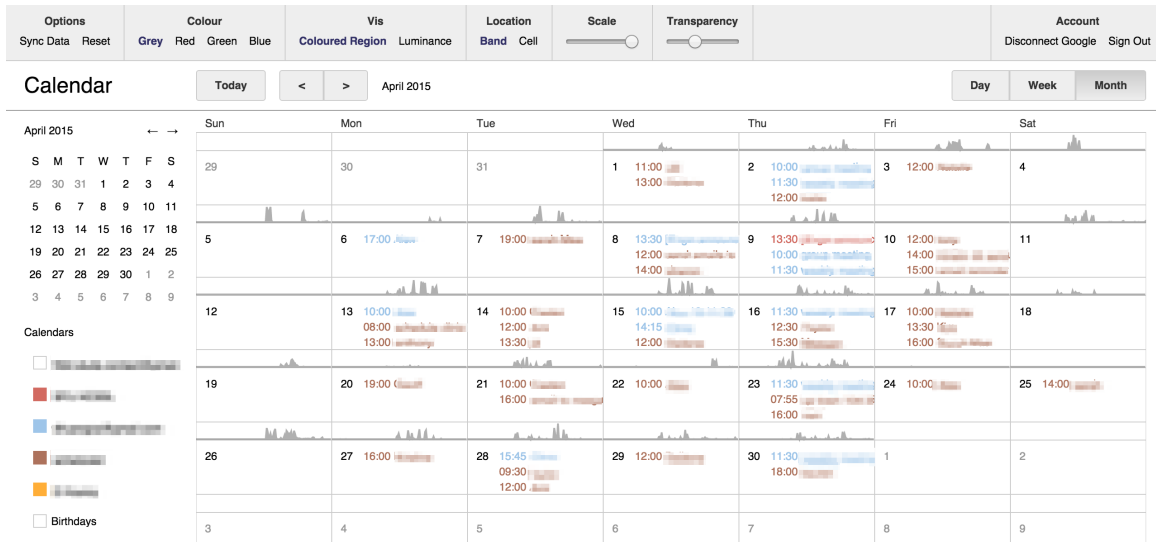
Options
Sync Data Reset

Colour
Grey Red Green Blue

Vis
Coloured Region Luminance

Location
Band Cell

Scale

Transparency

Account
Disconnect Google Sign Out

Calendar

Today < > April 2015

Day Week Month

April 2015 ← →

| S | M | T | W | T | F | S |
|---|---|---|---|---|---|---|
| 29 | 30 | 31 | 1 | 2 | 3 | 4 |
| 5 | 6 | 7 | 8 | 9 | 10 | 11 |
| 12 | 13 | 14 | 15 | 16 | 17 | 18 |
| 19 | 20 | 21 | 22 | 23 | 24 | 25 |
| 26 | 27 | 28 | 29 | 30 | 1 | 2 |
| 3 | 4 | 5 | 6 | 7 | 8 | 9 |

Calendars

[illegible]
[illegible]
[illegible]
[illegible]
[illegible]
Birthdays

| Sun | Mon | Tue | Wed | Thu | Fri | Sat |
|---|---|---|---|---|---|---|
| 29 | 30 | 31 | 1 11:00 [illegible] 13:00 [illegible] | 2 10:00 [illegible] 11:30 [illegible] 12:00 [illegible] | 3 12:00 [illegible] | 4 |
| 5 | 6 17:00 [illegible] | 7 19:00 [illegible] | 8 13:30 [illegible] 12:00 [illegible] 14:00 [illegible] | 9 13:30 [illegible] 10:00 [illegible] 11:30 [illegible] | 10 12:00 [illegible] 14:00 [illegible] 15:00 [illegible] | 11 |
| 12 | 13 10:00 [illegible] 08:00 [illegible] 13:00 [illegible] | 14 10:00 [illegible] 12:00 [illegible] 13:30 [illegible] | 15 10:00 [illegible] 14:15 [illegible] 12:00 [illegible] | 16 11:30 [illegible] 12:30 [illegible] 15:30 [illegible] | 17 10:00 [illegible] 13:30 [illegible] 16:00 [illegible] | 18 |
| 19 | 20 19:00 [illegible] | 21 10:00 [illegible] 16:00 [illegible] | 22 10:00 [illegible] | 23 11:30 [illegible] 07:55 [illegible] 16:00 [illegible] | 24 10:00 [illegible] | 25 14:00 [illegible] |
| 26 | 27 16:00 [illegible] | 28 15:45 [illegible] 09:30 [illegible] 12:00 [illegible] | 29 12:00 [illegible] | 30 11:30 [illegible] 18:00 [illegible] | 1 | 2 |
| 3 | 4 | 5 | 6 | 7 | 8 | 9 |